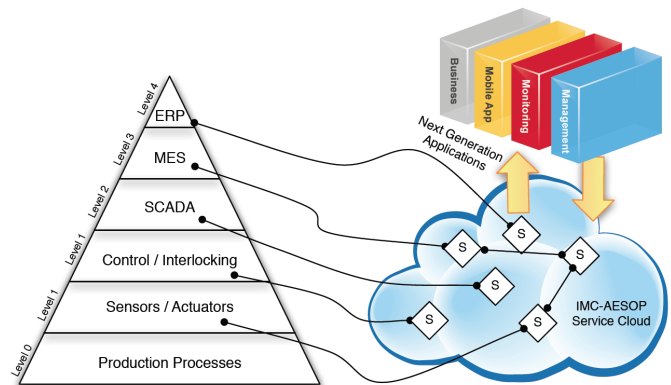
Level 4
ERP
Level 3
MES
Level 2
SCADA
Level 1
Control / Interlocking
Level 1
Sensors / Actuators
Level 0
Production Processes

Business
Mobile App
Monitoring
Management

Next Generation Applications

S
S
S
S
S
S

IMC-AESOP Service Cloud